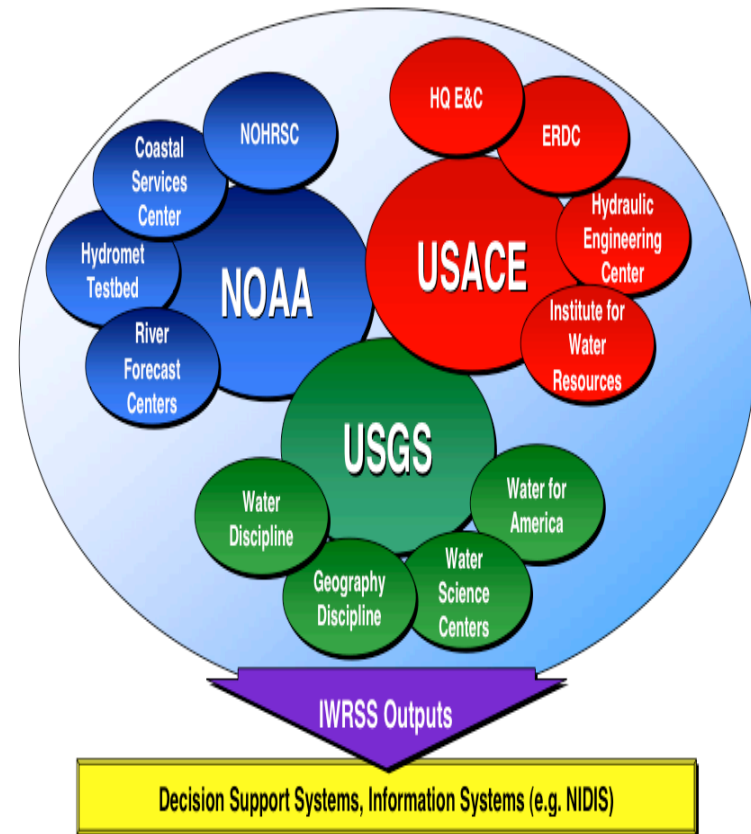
NOHRSC

Coastal Services Center

Hydromet Testbed

NOAA

River Forecast Centers

HQ E&C

ERDC

Hydraulic Engineering Center

USACE

Institute for Water Resources

USGS

Water Discipline

Water for America

Geography Discipline

Water Science Centers

IWRSS Outputs

Decision Support Systems, Information Systems (e.g. NIDIS)